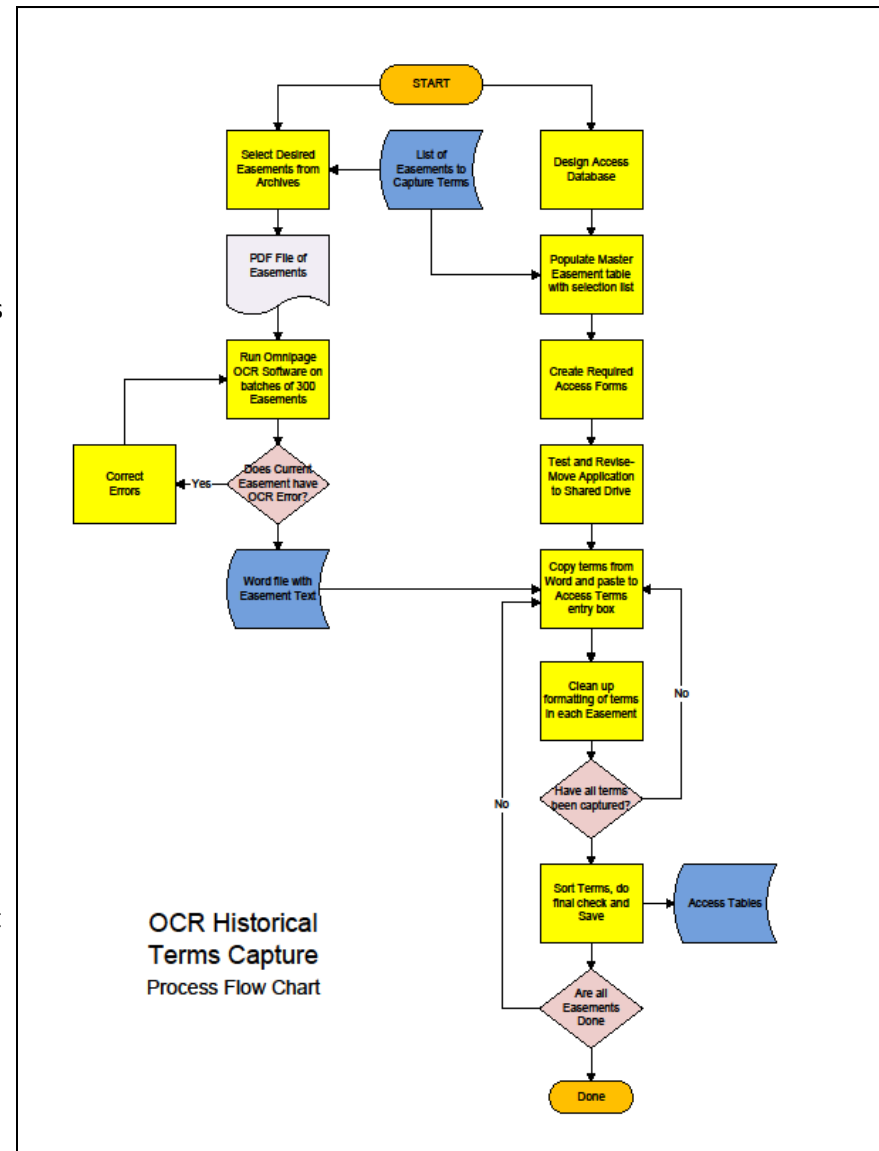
START

Select Desired Easements from Archives

List of Easements to Capture Terms

Design Access Database

PDF File of Easements

Populate Master Easement table with selection list

Run Omnipage OCR Software on batches of 300 Easements

Create Required Access Forms

Correct Errors

Yes

Does Current Easement have OCR Error?

Test and Revise-Move Application to Shared Drive

Word file with Easement Text

Copy terms from Word and paste to Access Terms entry box

Clean up formatting of terms in each Easement

No

Have all terms been captured?

No

Sort Terms, do final check and Save

Access Tables

OCR Historical Terms Capture
Process Flow Chart

Are all Easements Done

Done